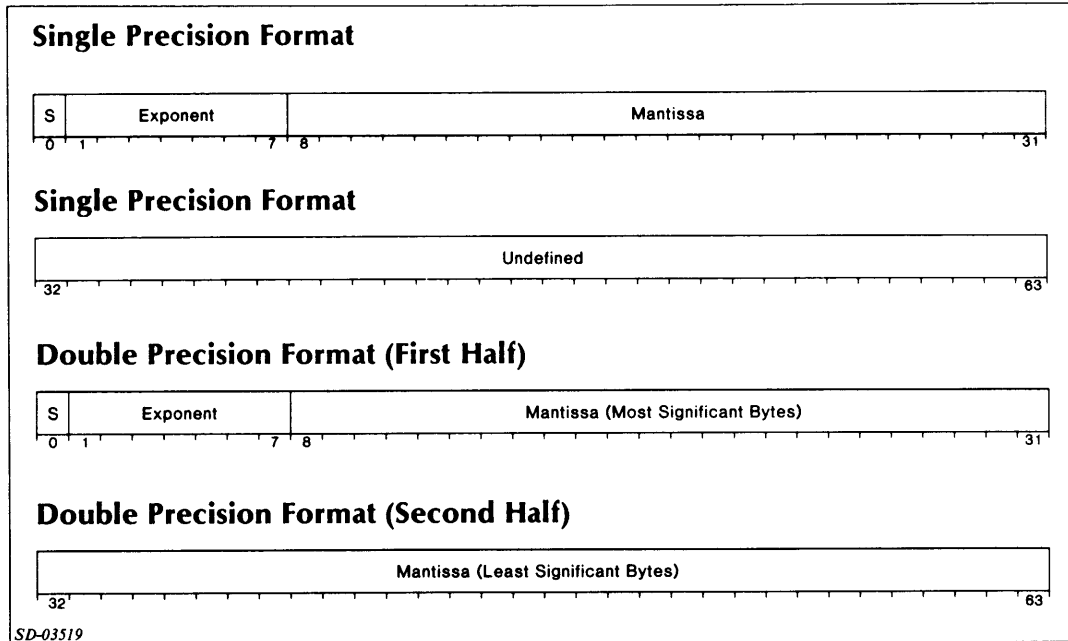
Single Precision Format

| S | Exponent | Mantissa |
|---|---|---|
| 0 | 1 7 | 8 31 |

Single Precision Format

| Undefined |
|---|
| 32 63 |

Double Precision Format (First Half)

| S | Exponent | Mantissa (Most Significant Bytes) |
|---|---|---|
| 0 | 1 7 | 8 31 |

Double Precision Format (Second Half)

| Mantissa (Least Significant Bytes) |
|---|
| 32 63 |

SD-03519